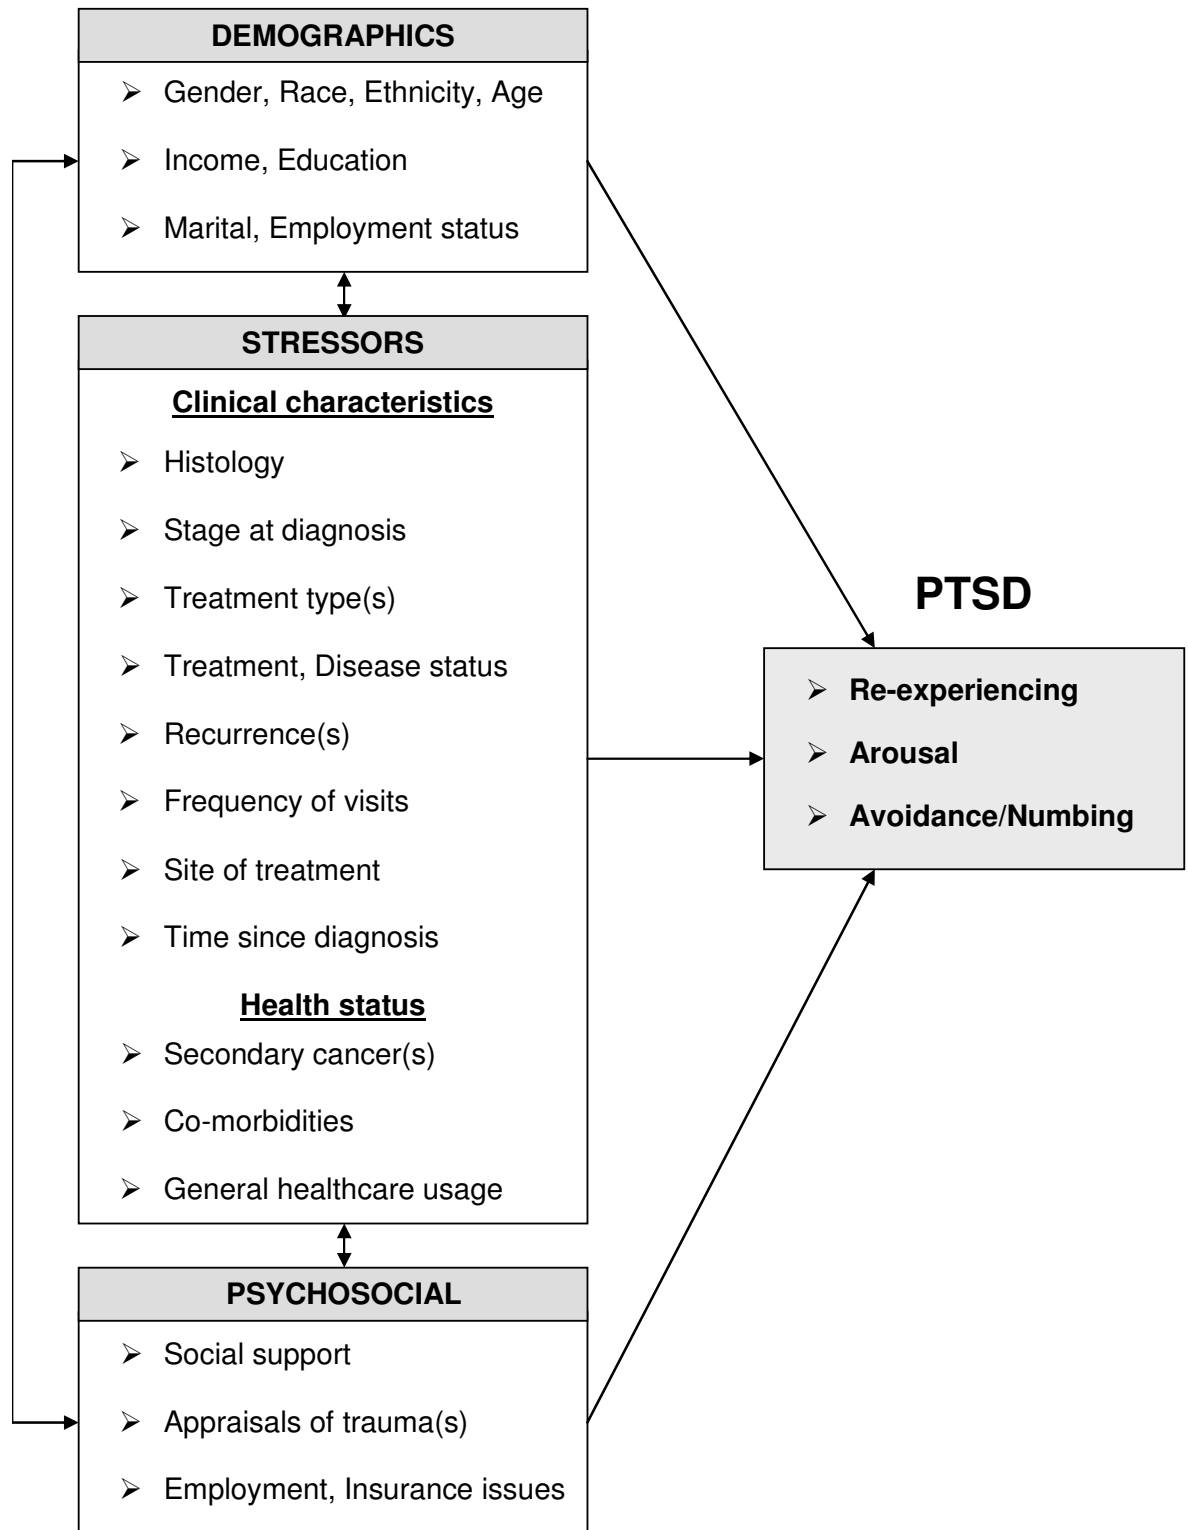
DEMOGRAPHICS

- Gender, Race, Ethnicity, Age
- Income, Education
- Marital, Employment status

STRESSORS

Clinical characteristics

- Histology
- Stage at diagnosis
- Treatment type(s)
- Treatment, Disease status
- Recurrence(s)
- Frequency of visits
- Site of treatment
- Time since diagnosis

Health status

- Secondary cancer(s)
- Co-morbidities
- General healthcare usage

PSYCHOSOCIAL

- Social support
- Appraisals of trauma(s)
- Employment, Insurance issues

PTSD

- Re-experiencing
- Arousal
- Avoidance/Numbing